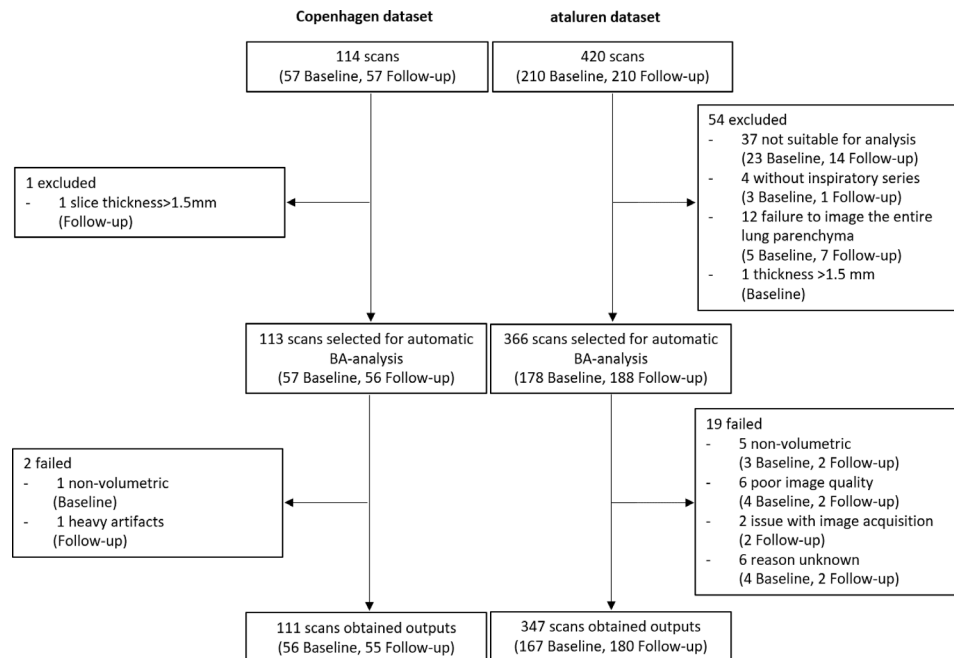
Copenhagen dataset

ataluren dataset

114 scans
(57 Baseline, 57 Follow-up)

420 scans
(210 Baseline, 210 Follow-up)

1 excluded
- 1 slice thickness>1.5mm (Follow-up)

54 excluded
- 37 not suitable for analysis (23 Baseline, 14 Follow-up)
- 4 without inspiratory series (3 Baseline, 1 Follow-up)
- 12 failure to image the entire lung parenchyma (5 Baseline, 7 Follow-up)
- 1 thickness >1.5 mm (Baseline)

113 scans selected for automatic BA-analysis
(57 Baseline, 56 Follow-up)

366 scans selected for automatic BA-analysis
(178 Baseline, 188 Follow-up)

2 failed
- 1 non-volumetric (Baseline)
- 1 heavy artifacts (Follow-up)

19 failed
- 5 non-volumetric (3 Baseline, 2 Follow-up)
- 6 poor image quality (4 Baseline, 2 Follow-up)
- 2 issue with image acquisition (2 Follow-up)
- 6 reason unknown (4 Baseline, 2 Follow-up)

111 scans obtained outputs
(56 Baseline, 55 Follow-up)

347 scans obtained outputs
(167 Baseline, 180 Follow-up)